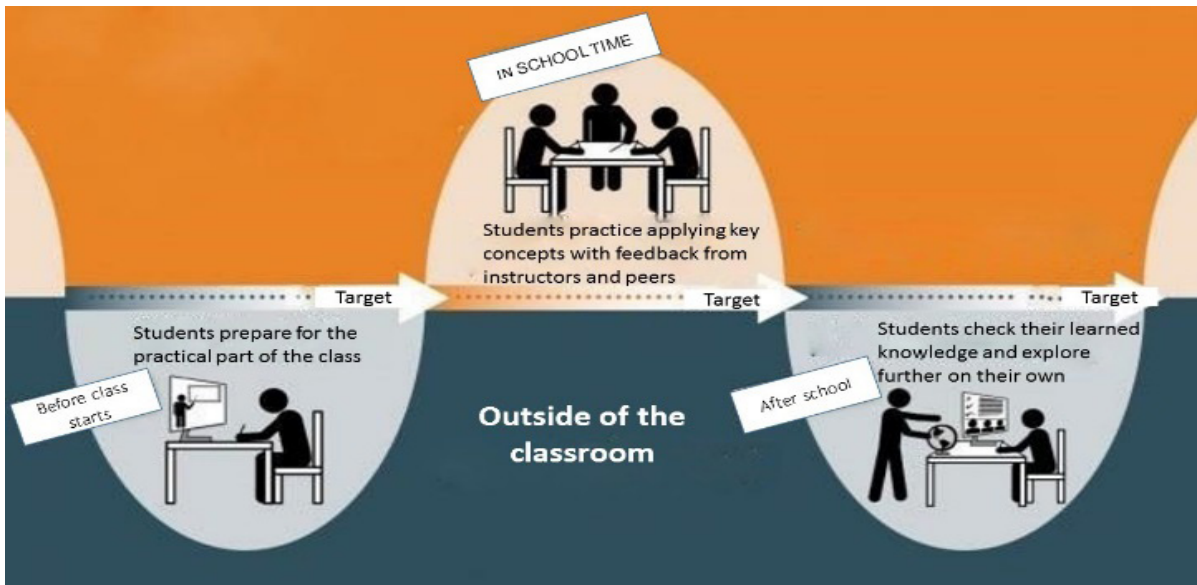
IN SCHOOL TIME

Students practice applying key concepts with feedback from instructors and peers

Target

Target

Target

Students prepare for the practical part of the class

Before class starts

Outside of the classroom

Students check their learned knowledge and explore further on their own

After school